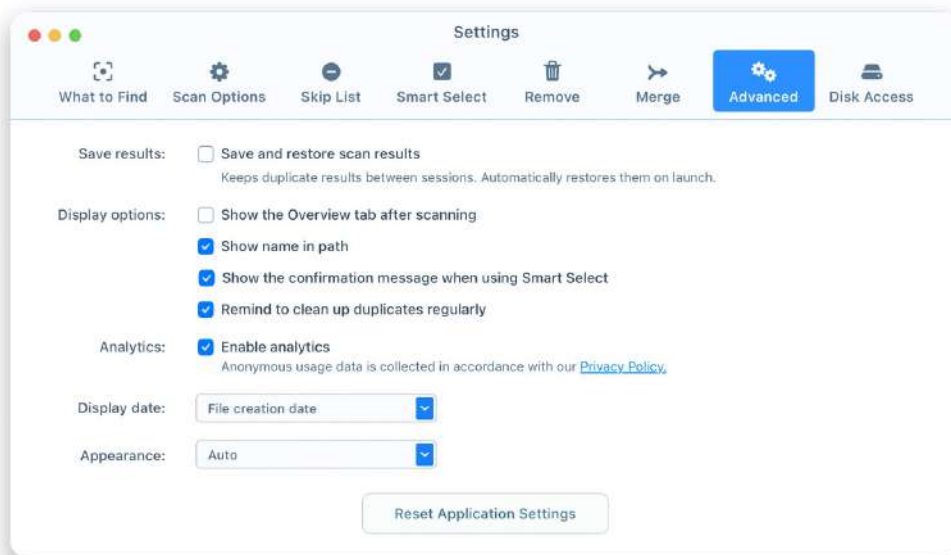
Settings

What to Find
Scan Options
Skip List
Smart Select
Remove
Merge
Advanced
Disk Access

Save results: Save and restore scan results
Keeps duplicate results between sessions. Automatically restores them on launch.

Display options: Show the Overview tab after scanning
Show name in path
Show the confirmation message when using Smart Select
Remind to clean up duplicates regularly

Analytics: Enable analytics
Anonymous usage data is collected in accordance with our Privacy Policy.

Display date: File creation date

Appearance: Auto

Reset Application Settings